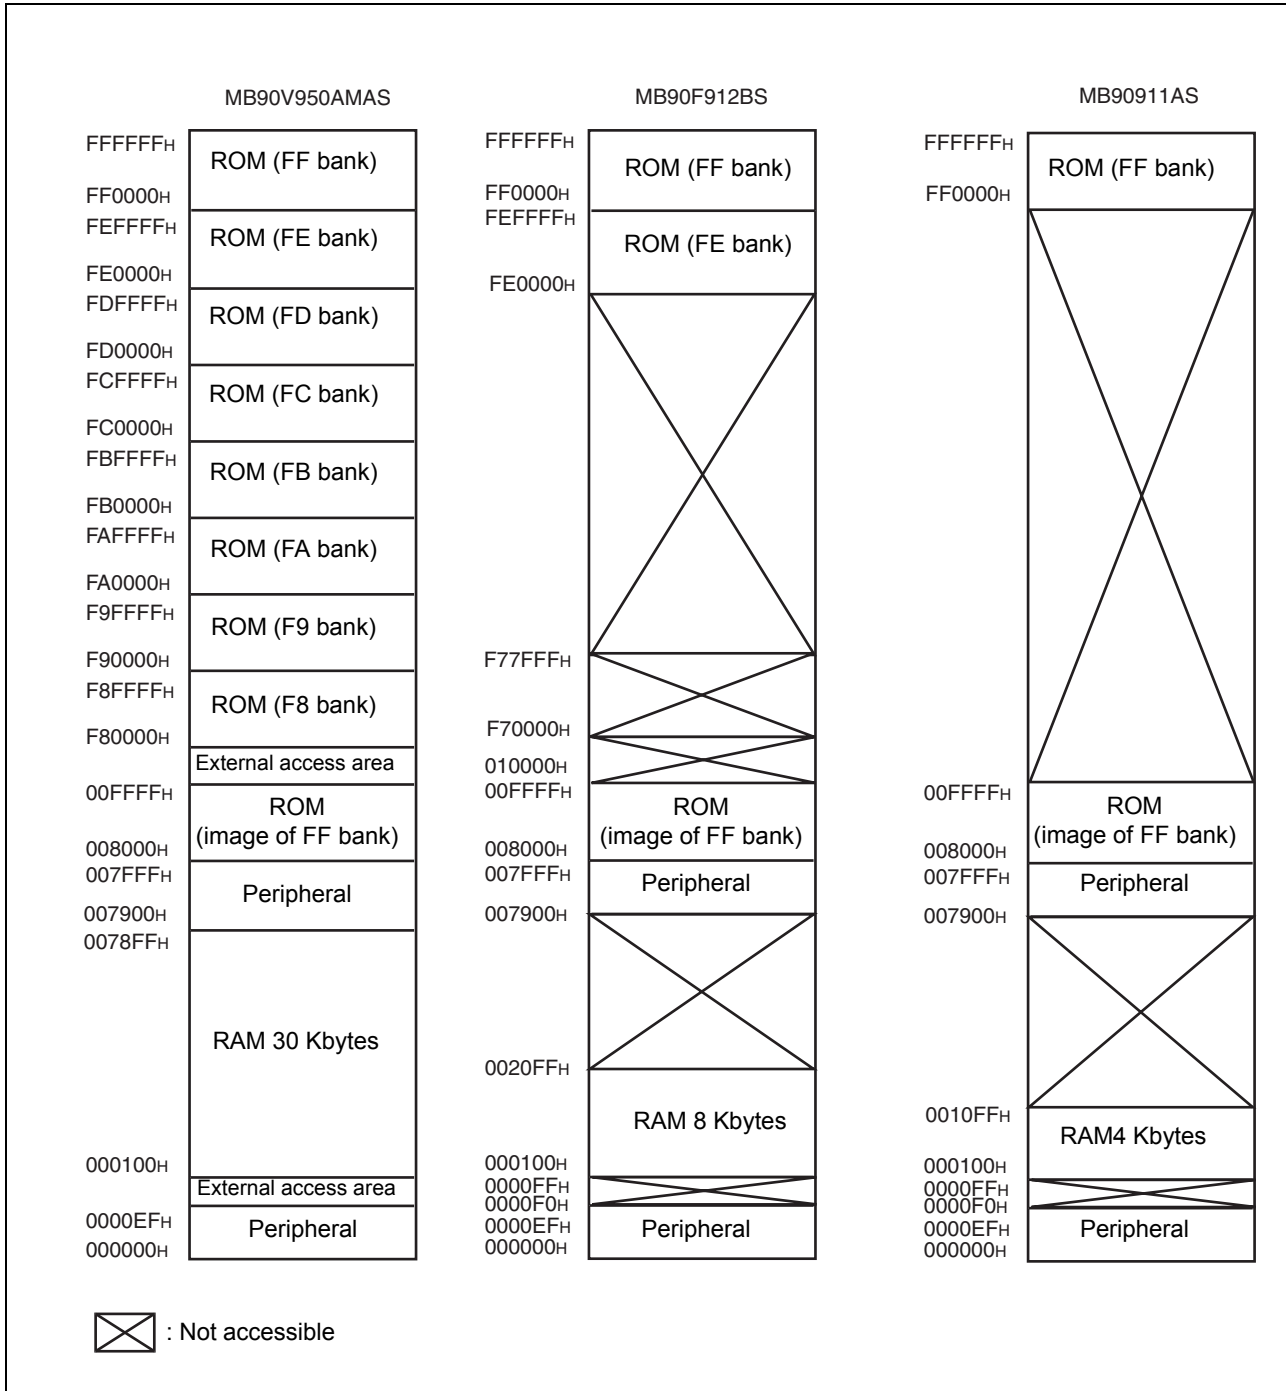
MB90V950AMAS

FFFFFFH
ROM (FF bank)
FF0000H
FEFFFFH
ROM (FE bank)
FE0000H
FDFFFFH
ROM (FD bank)
FD0000H
FCFFFFH
ROM (FC bank)
FC0000H
FBFFFFH
ROM (FB bank)
FB0000H
FAFFFFH
ROM (FA bank)
FA0000H
F9FFFFH
ROM (F9 bank)
F90000H
F8FFFFH
ROM (F8 bank)
F80000H
External access area
00FFFFH
ROM (image of FF bank)
008000H
007FFFH
Peripheral
007900H
0078FFH
RAM 30 Kbytes
000100H
External access area
0000EFH
Peripheral
000000H

MB90F912BS

FFFFFFH
ROM (FF bank)
FF0000H
FEFFFFH
ROM (FE bank)
FE0000H
F77FFFH
F70000H
010000H
00FFFFH
ROM (image of FF bank)
008000H
007FFFH
Peripheral
007900H
0020FFH
RAM 8 Kbytes
000100H
0000FFH
0000F0H
0000EFH
Peripheral
000000H

MB90911AS

FFFFFFH
ROM (FF bank)
FF0000H
00FFFFH
ROM (image of FF bank)
008000H
007FFFH
Peripheral
007900H
0010FFH
RAM4 Kbytes
000100H
0000FFH
0000F0H
0000EFH
Peripheral
000000H

: Not accessible